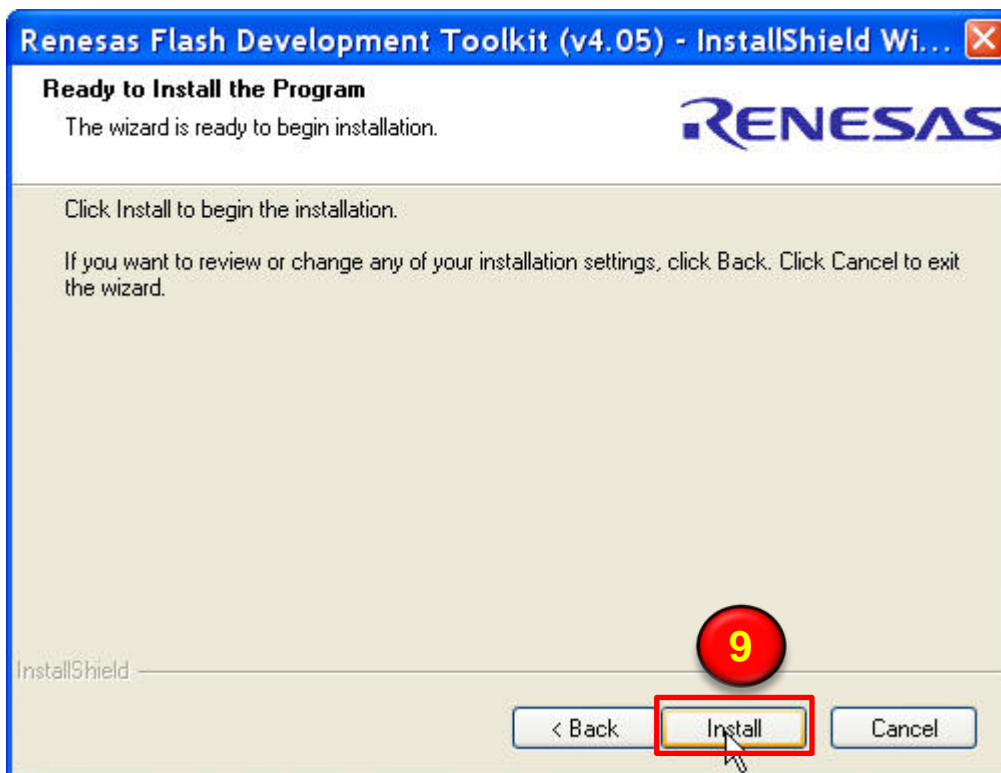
Renesas Flash Development Toolkit (v4.05) - InstallShield Wi...

Ready to Install the Program

The wizard is ready to begin installation.

RENESAS

Click Install to begin the installation.

If you want to review or change any of your installation settings, click Back. Click Cancel to exit the wizard.

9

InstallShield

< Back

Install

Cancel